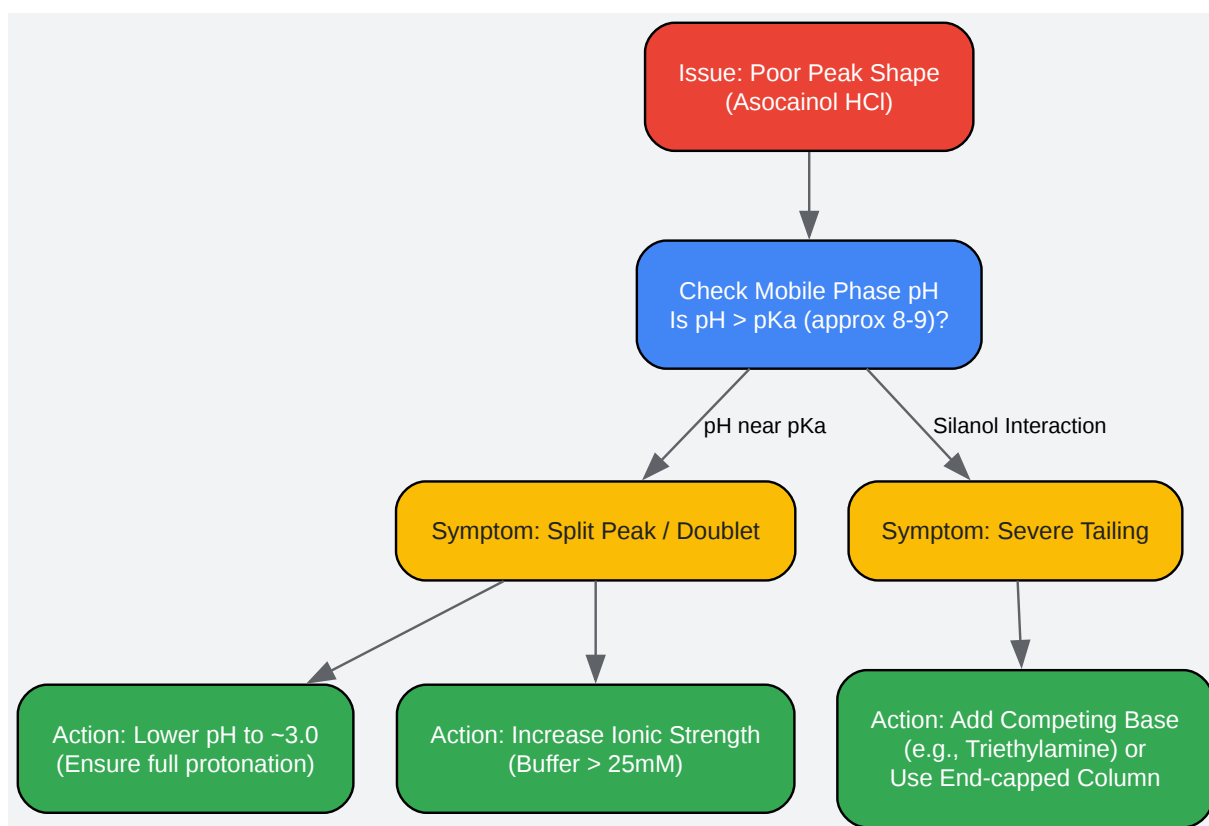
Issue: Poor Peak Shape
(Asocainol HCl)

Check Mobile Phase pH
Is pH > pKa (approx 8-9)?

pH near pKa

Silanol Interaction

Symptom: Split Peak / Doublet

Symptom: Severe Tailing

Action: Lower pH to ~3.0
(Ensure full protonation)

Action: Increase Ionic Strength
(Buffer > 25mM)

Action: Add Competing Base
(e.g., Triethylamine) or
Use End-capped Column